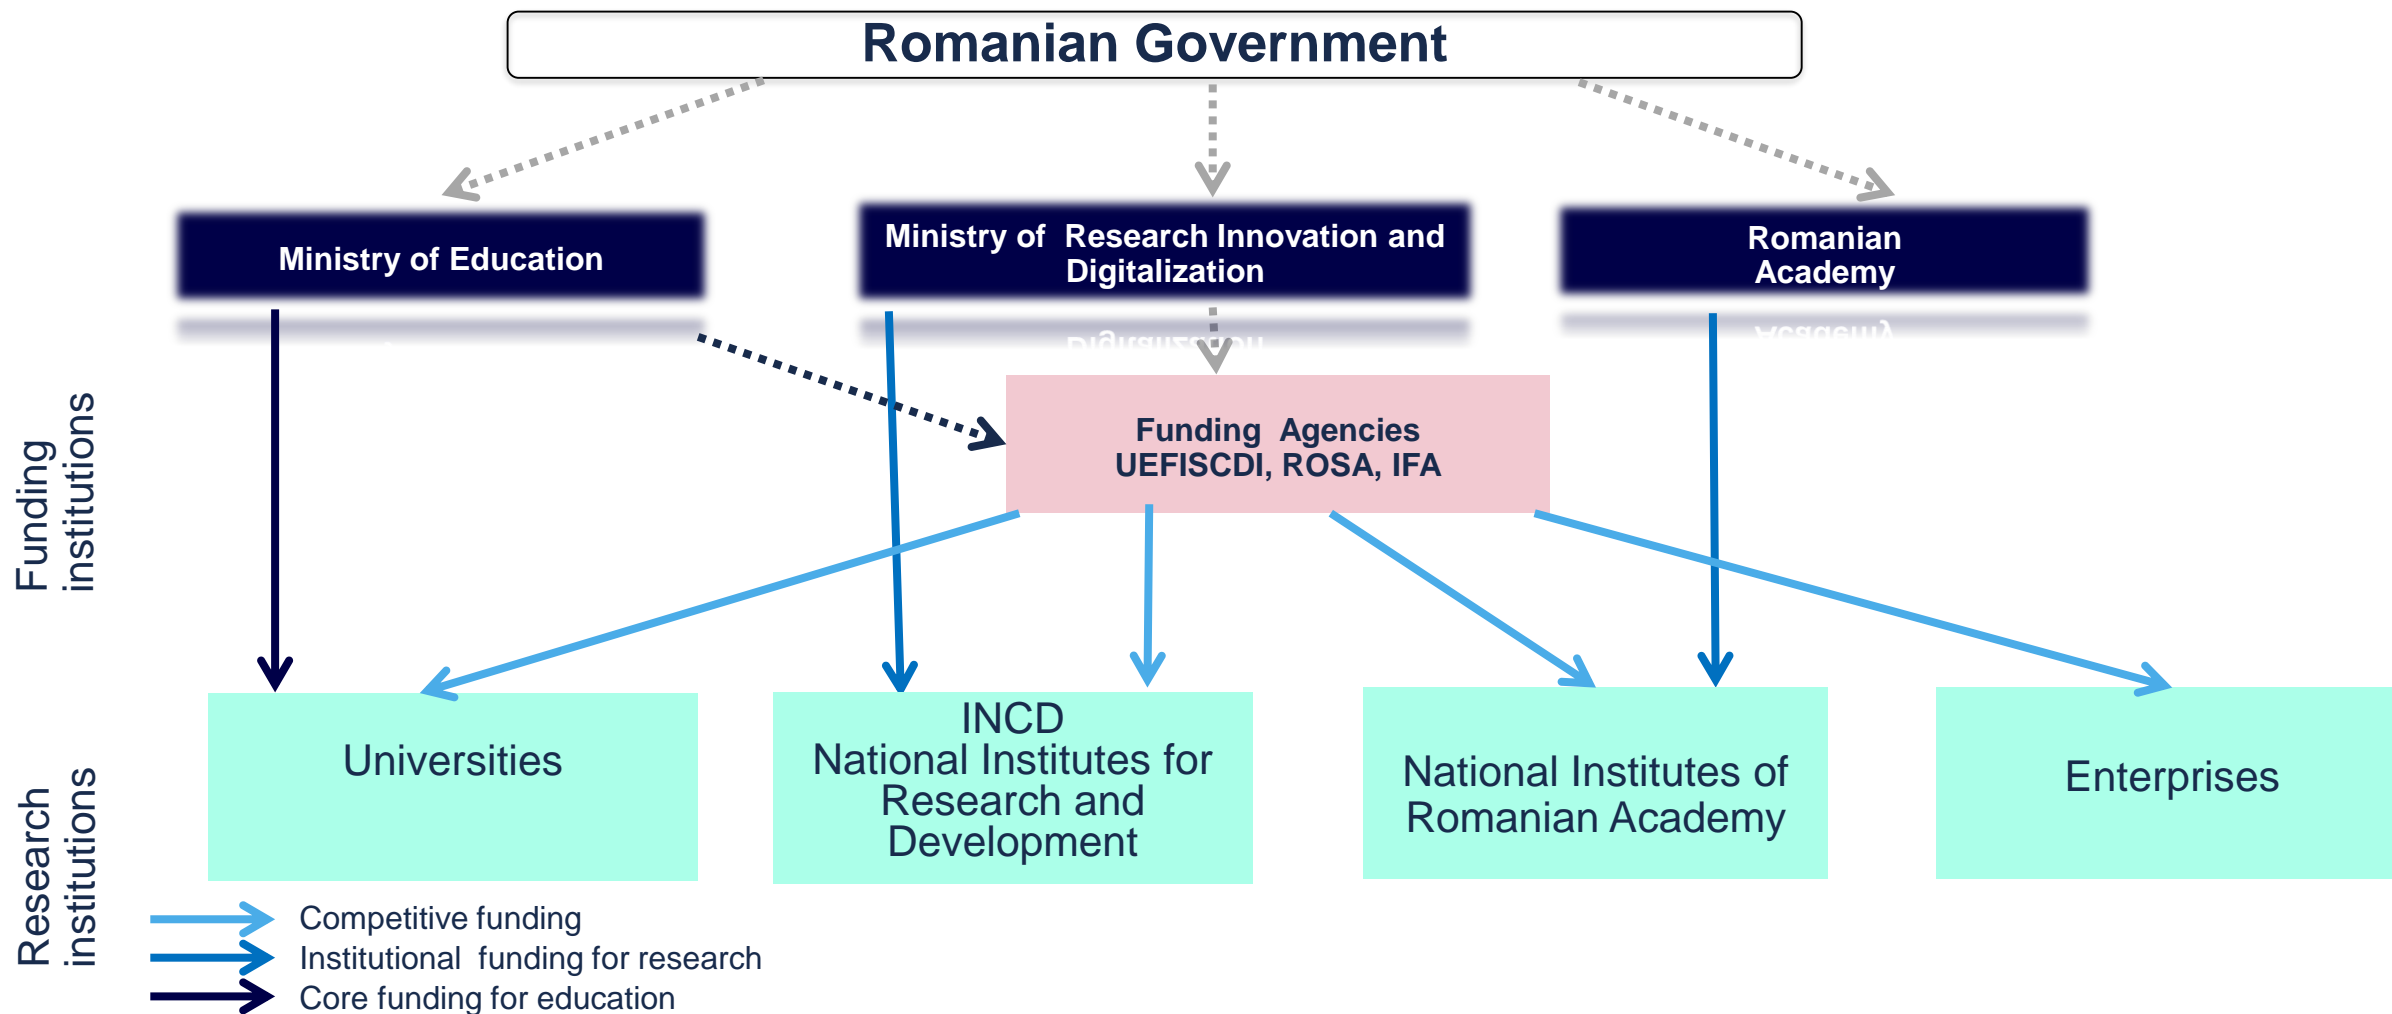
Romanian Government

Ministry of Education

Ministry of Research Innovation and Digitalization

Romanian Academy

Funding institutions

Funding Agencies
UEFISCDI, ROSA, IFA

Research institutions

Universities

INCD
National Institutes for Research and Development

National Institutes of Romanian Academy

Enterprises

Competitive funding
Institutional funding for research
Core funding for education